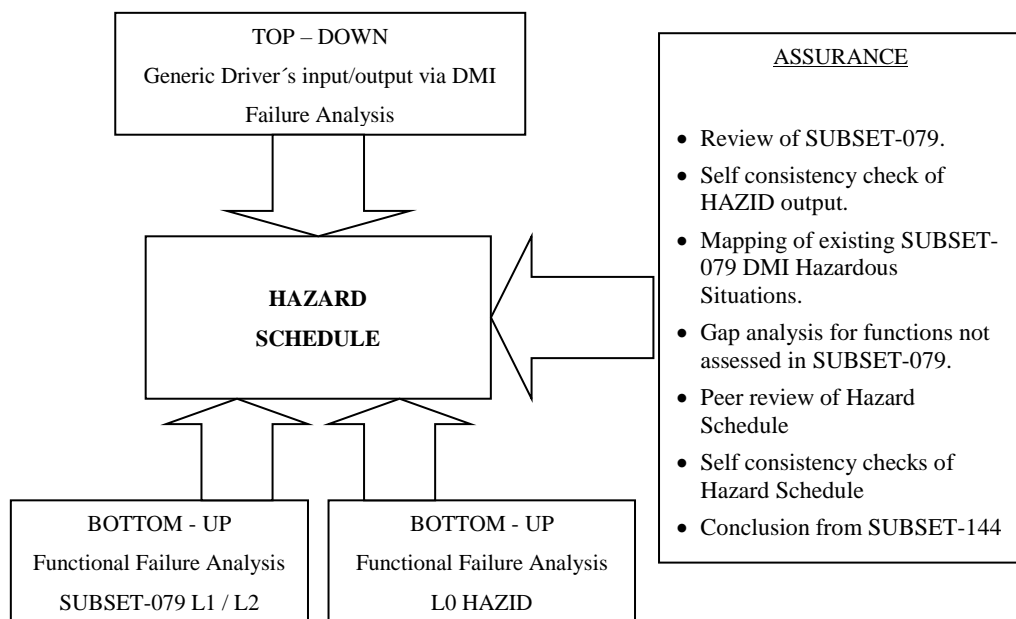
TOP – DOWN
Generic Driver´s input/output via DMI
Failure Analysis

HAZARD
SCHEDULE

ASSURANCE

- Review of SUBSET-079.
- Self consistency check of HAZID output.
- Mapping of existing SUBSET-079 DMI Hazardous Situations.
- Gap analysis for functions not assessed in SUBSET-079.
- Peer review of Hazard Schedule
- Self consistency checks of Hazard Schedule
- Conclusion from SUBSET-144

BOTTOM - UP
Functional Failure Analysis
SUBSET-079 L1 / L2

BOTTOM - UP
Functional Failure Analysis
L0 HAZID